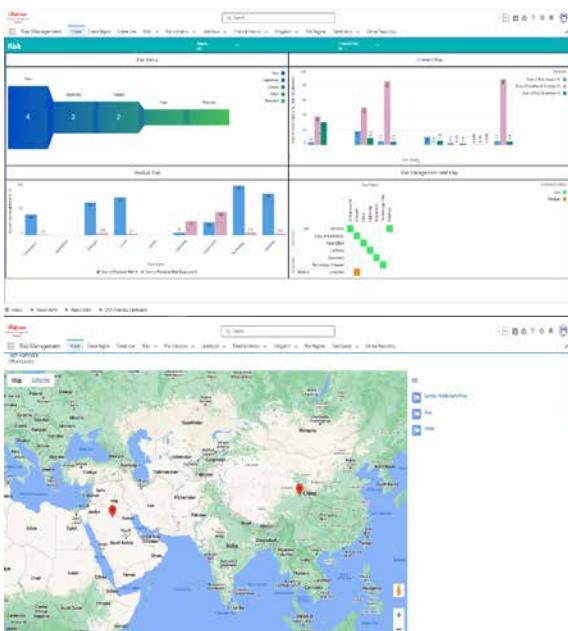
Risk Management | Home | Create Register | Create Live | Risk | Risk Indicators | Likelihood | Financial Metrics | Mitigation | Risk Register | Dashboards | Central Repository

Q Search

Risk

Risk Status

4 | 2 | 2

Inherent Risk

Residual Risk

Risk Management Heat Map

Home | Recent Items | Recent Sheets | Risk Analysis Dashboard

Risk Management | Home | Create Register | Create Live | Risk | Risk Indicators | Likelihood | Financial Metrics | Mitigation | Risk Register | Dashboards | Central Repository

Q Search

Map | Satellite

Kyrgyzstan
Afghanistan
Pakistan
Iraq
Jordan
Saudi Arabia
Egypt
India
China
Mongolia
Kazakhstan
Turkey
Iran